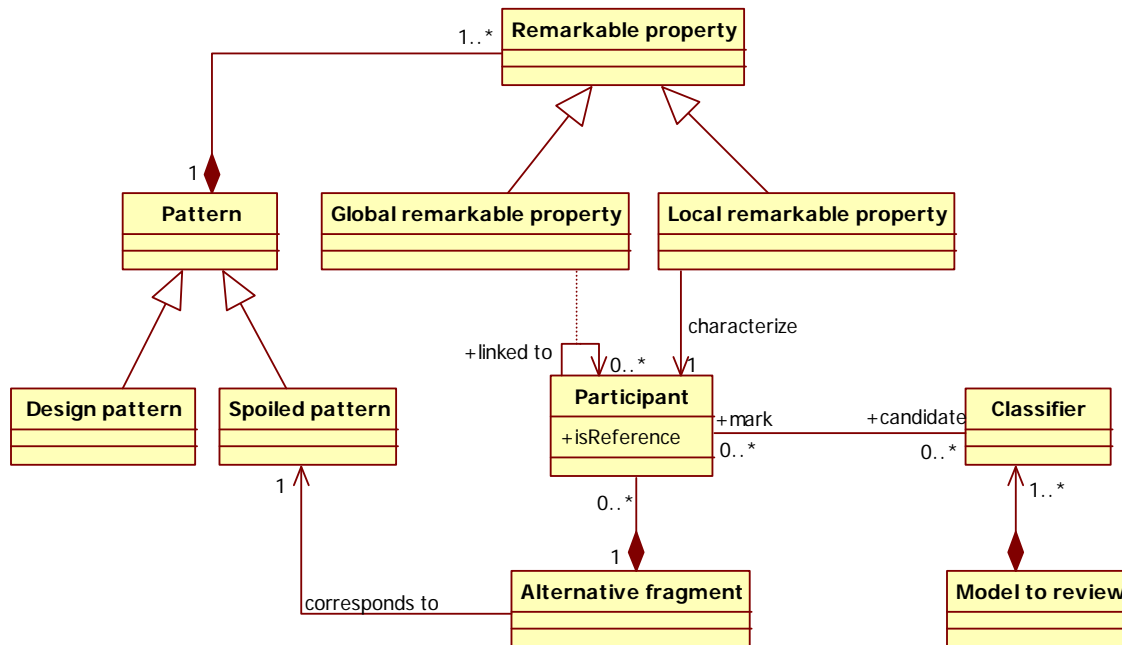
Remarkable property

1..*

1

Pattern

Global remarkable property

Local remarkable property

characterize

+linked to

0..*

1

Design pattern

Spoiled pattern

Participant

+isReference

+mark

0..*

+candidate

0..*

Classifier

1

0..*

1..*

1

Alternative fragment

Model to review

corresponds to